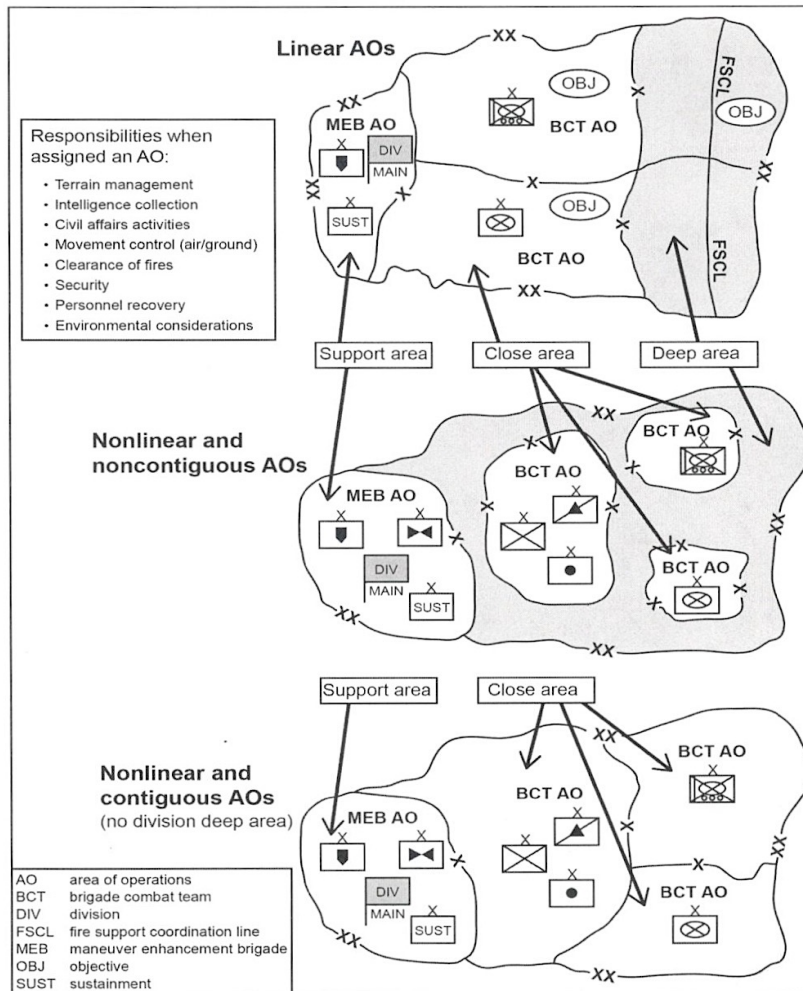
Linear AOs

Responsibilities when assigned an AO:
• Terrain management
• Intelligence collection
• Civil affairs activities
• Movement control (air/ground)
• Clearance of fires
• Security
• Personnel recovery
• Environmental considerations

XX
MEB AO
X
DIV
MAIN
X
SUST
X
OBJ
BCT AO
FSCL
OBJ
X
OBJ
BCT AO
FSCL
XX

Support area
Close area
Deep area

Nonlinear and noncontiguous AOs

MEB AO
X
X
DIV
MAIN
X
SUST
XX
BCT AO
X
X
X
BCT AO
X
BCT AO
X
XX

Support area
Close area

Nonlinear and contiguous AOs
(no division deep area)

MEB AO
X
X
DIV
MAIN
X
SUST
XX
BCT AO
X
X
X
BCT AO
X
BCT AO
X
XX

| AO | area of operations |
|---|---|
| BCT | brigade combat team |
| DIV | division |
| FSCL | fire support coordination line |
| MEB | maneuver enhancement brigade |
| OBJ | objective |
| SUST | sustainment |